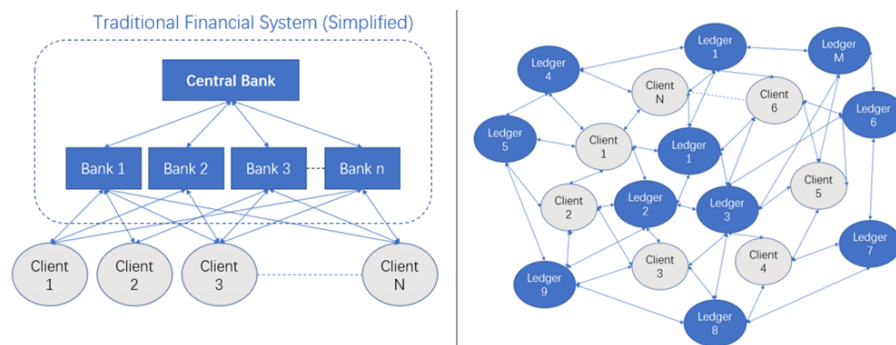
Traditional Financial System (Simplified)

Central Bank

Bank 1
Bank 2
Bank 3
Bank n

Client 1
Client 2
Client 3
Client N

Ledger 1
Ledger M
Ledger 4
Client N
Client 6
Ledger 6
Ledger 5
Client 1
Ledger 1
Client 2
Ledger 2
Ledger 3
Client 5
Ledger 7
Client 3
Client 4
Ledger 9
Ledger 8